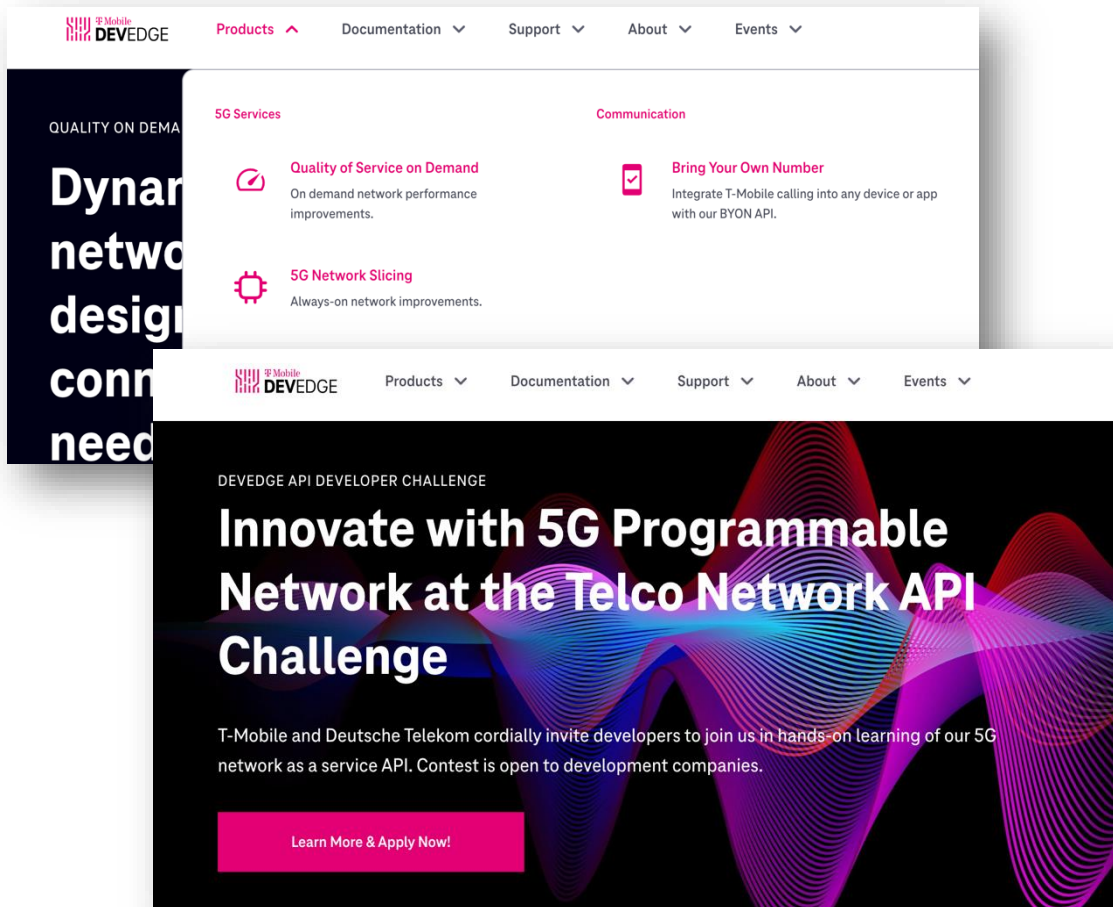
T-Mobile DEVEDGE Products Documentation Support About Events

5G Services

Quality of Service on Demand
On demand network performance improvements.

5G Network Slicing
Always-on network improvements.

Communication

Bring Your Own Number
Integrate T-Mobile calling into any device or app with our BYON API.

QUALITY ON DEMA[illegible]

Dynar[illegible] netwo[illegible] desig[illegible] conn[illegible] need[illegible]

T-Mobile DEVEDGE Products Documentation Support About Events

DEVEDGE API DEVELOPER CHALLENGE

Innovate with 5G Programmable Network at the Telco Network API Challenge

T-Mobile and Deutsche Telekom cordially invite developers to join us in hands-on learning of our 5G network as a service API. Contest is open to development companies.

Learn More & Apply Now!